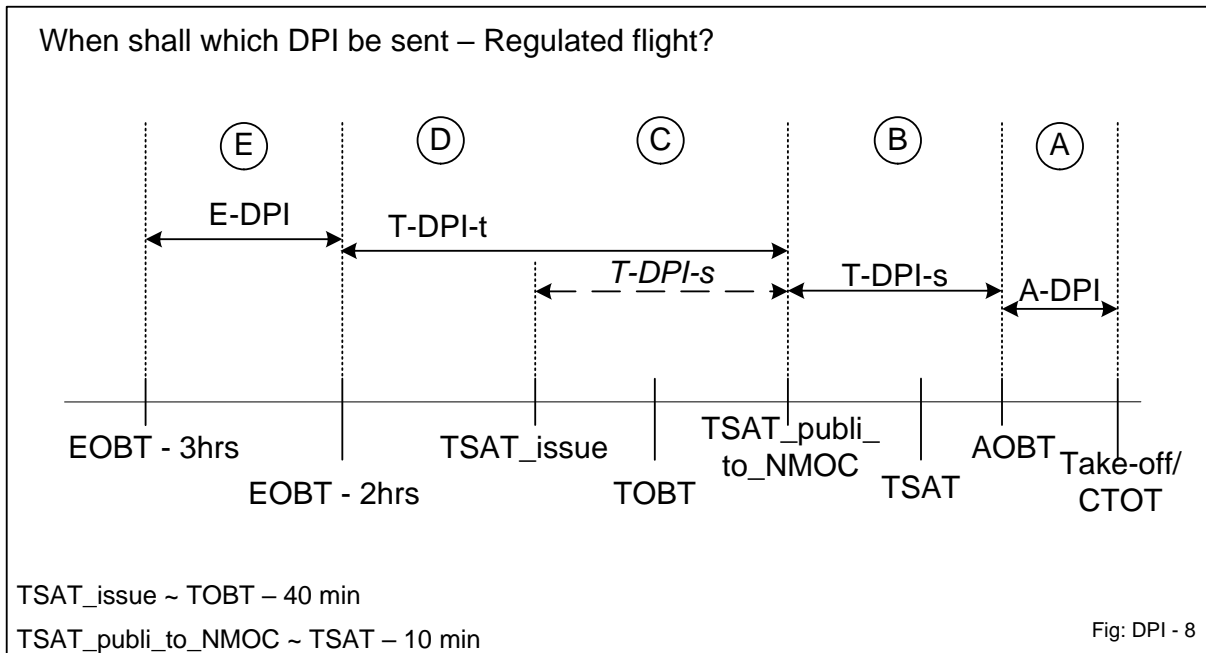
When shall which DPI be sent – Regulated flight?

E D C B A

E-DPI
T-DPI-t
T-DPI-s
T-DPI-s
A-DPI

EOBT - 3hrs
EOBT - 2hrs
TSAT_issue
TOBT
TSAT_publi_to_NMOC
TSAT
AOBT
Take-off/ CTOT

TSAT_issue ~ TOBT – 40 min
TSAT_publi_to_NMOC ~ TSAT – 10 min

Fig: DPI - 8